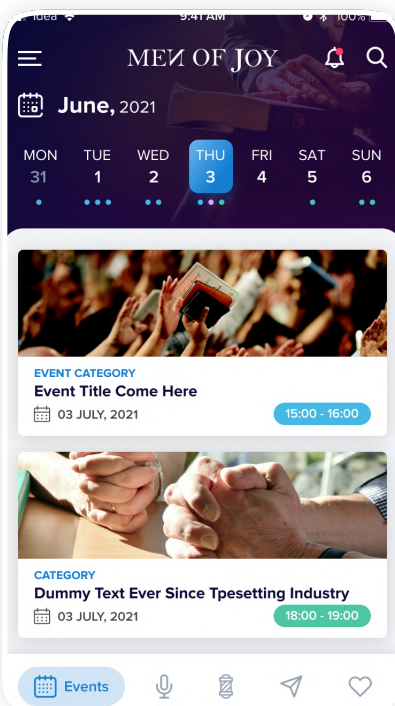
Idea 9:41 AM 100%

MEN OF JOY

June, 2021

MON 31
TUE 1
WED 2
THU 3
FRI 4
SAT 5
SUN 6

EVENT CATEGORY
Event Title Come Here
03 JULY, 2021
15:00 - 16:00

CATEGORY
Dummy Text Ever Since Tpesetting Industry
03 JULY, 2021
18:00 - 19:00

Events